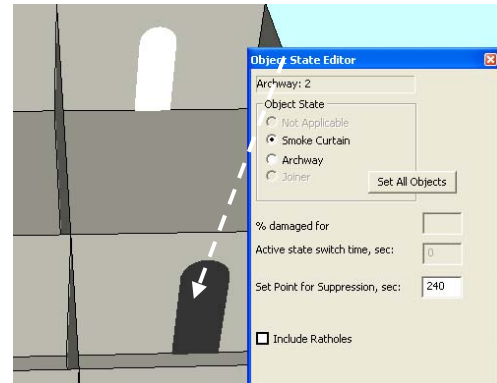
Object State Editor

Archway: 2

Object State
Not Applicable
Smoke Curtain
Archway
Joiner

Set All Objects

% damaged for

Active state switch time, sec: 0

Set Point for Suppression, sec: 240

Include Ratholes